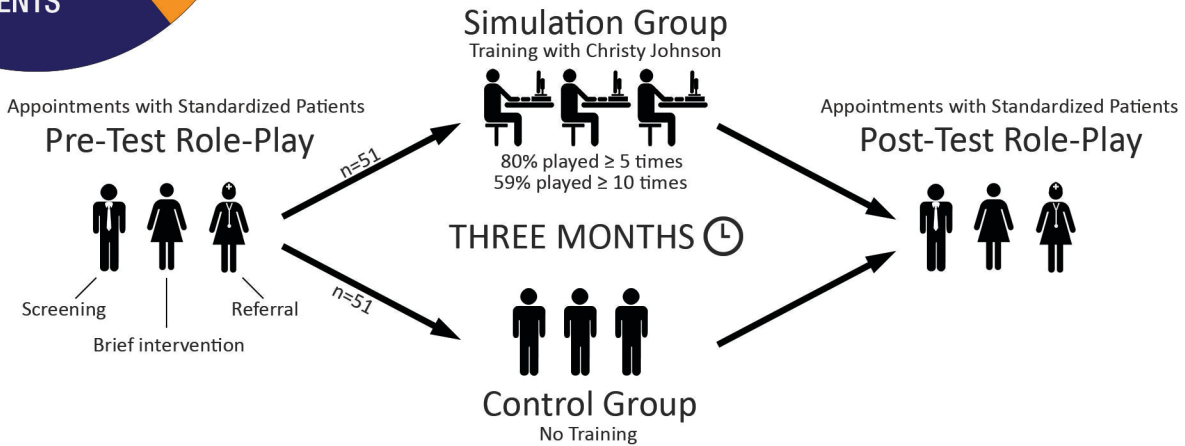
ENTS

Simulation Group
Training with Christy Johnson

Appointments with Standardized Patients
Pre-Test Role-Play

n=51

80% played ≥ 5 times
59% played ≥ 10 times

Appointments with Standardized Patients
Post-Test Role-Play

THREE MONTHS

n=51

Screening

Referral

Brief intervention

Control Group
No Training